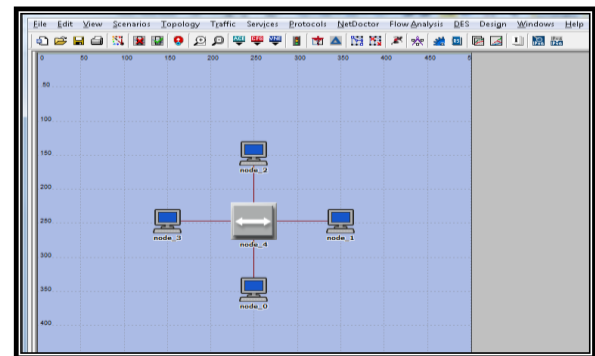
File Edit View Scenarios Topology Traffic Services Protocols NetDoctor Flow Analysis DES Design Windows Help

0 50 100 150 200 250 300 350 400 450

50
100
150
200
250
300
350
400

node_2
node_3
node_4
node_1
node_0